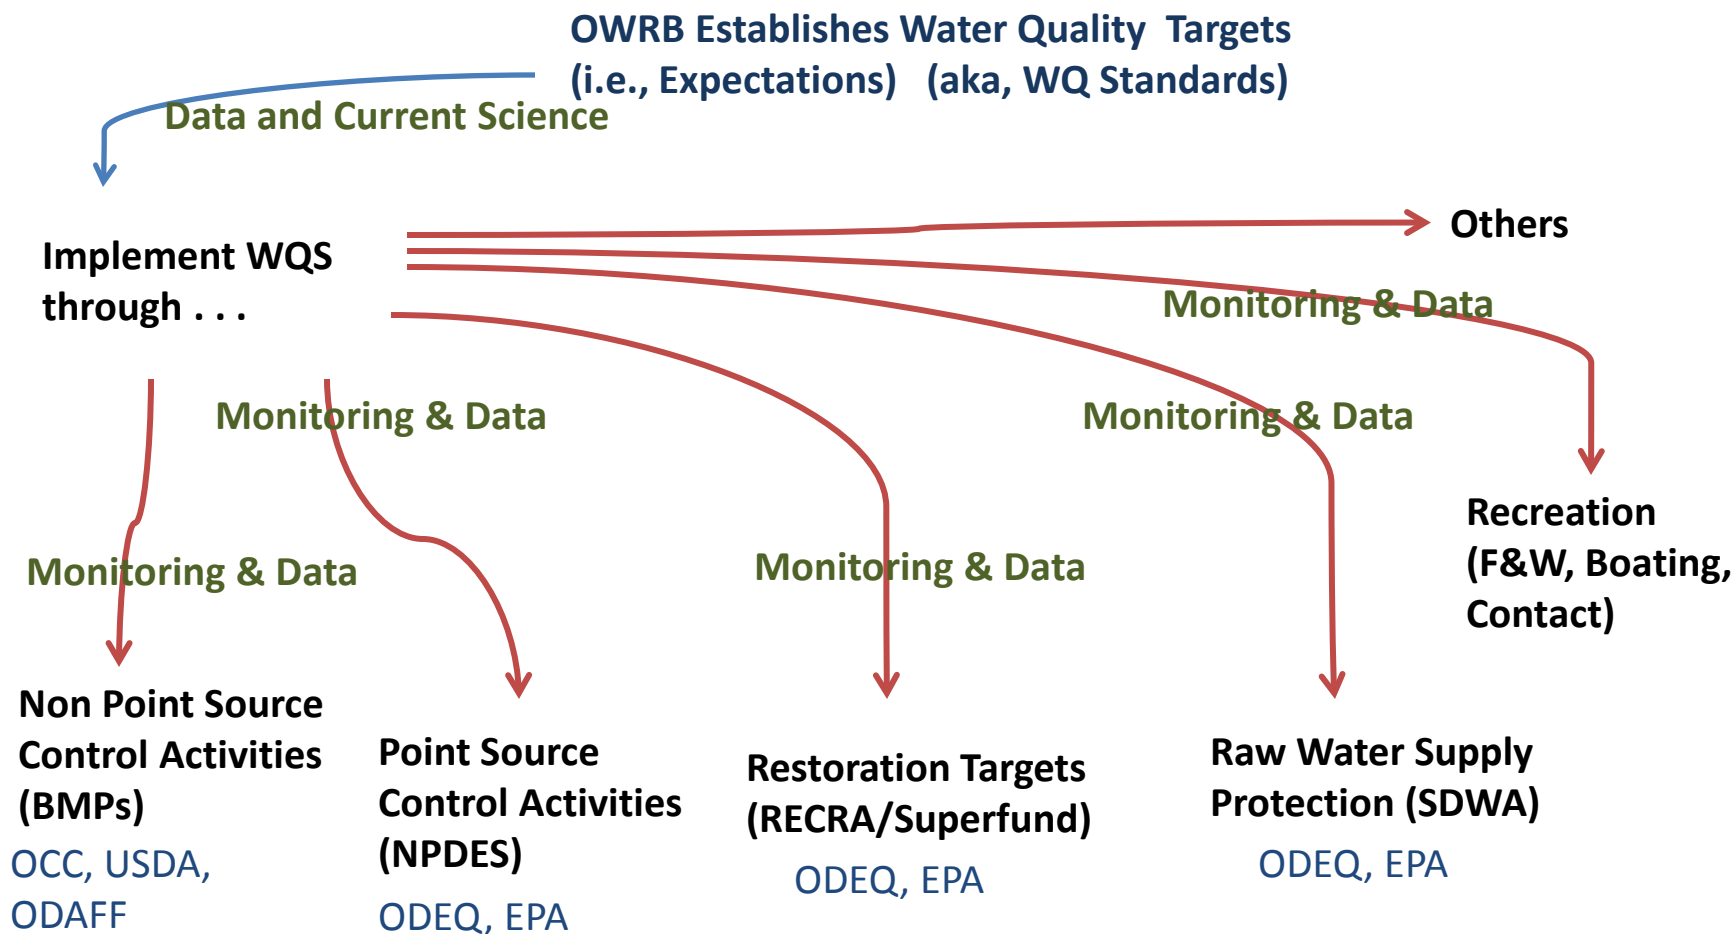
OWRB Establishes Water Quality Targets
(i.e., Expectations) (aka, WQ Standards)

Data and Current Science

Implement WQS through . . .

Others

Monitoring & Data

Monitoring & Data

Monitoring & Data

Recreation (F&W, Boating, Contact)

Monitoring & Data

Monitoring & Data

Non Point Source Control Activities (BMPs)
OCC, USDA, ODAFF

Point Source Control Activities (NPDES)
ODEQ, EPA

Restoration Targets (RECRA/Superfund)
ODEQ, EPA

Raw Water Supply Protection (SDWA)
ODEQ, EPA